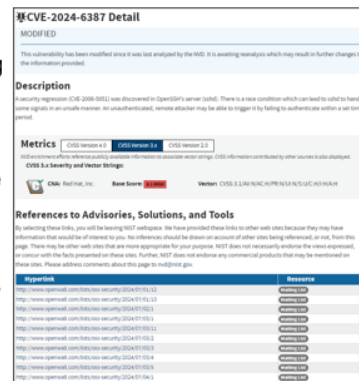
CVE-2024-6387 Detail

MODIFIED

This vulnerability has been modified since it was last analyzed by the NVD. It is awaiting reanalysis which may result in further changes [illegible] the information provided.

Description

A security regression (CVE-2006-5051) was discovered in OpenSSH's server (sshd). There is a race condition which can lead to sshd to hand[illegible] some signals in an unsafe manner. An unauthenticated, remote attacker may be able to trigger it by failing to authenticate within a set tim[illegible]

Metrics

CVSS Version 4.0 | CVSS Version 3.x | CVSS Version 2.0

NVD enrichment efforts reference publicly available information to associate vector strings. CVSS information contributed by other sources is also displayed.

CVSS 3.x Severity and Vector Strings:

CNA: Red Hat, Inc. | Base Score: 8.1 HIGH | Vector: CVSS:3.1/AV:N/AC:H/PR:N/UI:N/S:U/C:H/I:H/A:H

References to Advisories, Solutions, and Tools

By selecting these links, you will be leaving NIST webspace. We have provided these links to other web sites because they may have information that would be of interest to you. No inferences should be drawn on account of other sites being referenced, or not, from this page. There may be other web sites that are more appropriate for your purpose. NIST does not necessarily endorse the views expressed, or concur with the facts presented on these sites. Further, NIST does not endorse any commercial products that may be mentioned on these sites. Please address comments about this page to nvd@nist.gov.

| Hyperlink | Resource |
|---|---|
| http://www.openwall.com/lists/oss-security/2024/07/01/12 | Mailing List |
| http://www.openwall.com/lists/oss-security/2024/07/01/13 | Mailing List |
| http://www.openwall.com/lists/oss-security/2024/07/02/1 | Mailing List |
| http://www.openwall.com/lists/oss-security/2024/07/03/1 | Mailing List |
| http://www.openwall.com/lists/oss-security/2024/07/03/11 | Mailing List |
| http://www.openwall.com/lists/oss-security/2024/07/03/2 | Mailing List |
| http://www.openwall.com/lists/oss-security/2024/07/03/3 | Mailing List |
| http://www.openwall.com/lists/oss-security/2024/07/03/4 | Mailing List |
| http://www.openwall.com/lists/oss-security/2024/07/03/5 | Mailing List |
| http://www.openwall.com/lists/oss-security/2024/07/04/1 | Mailing List |